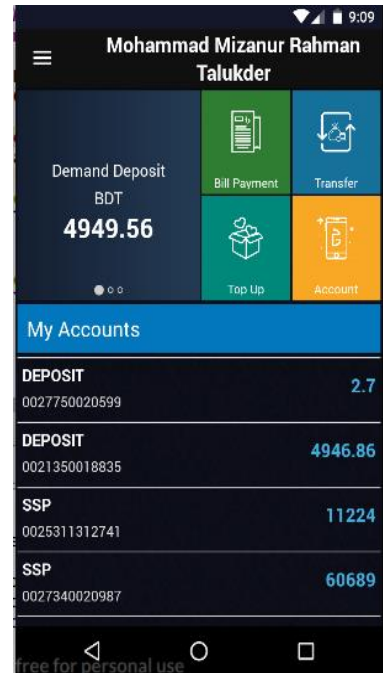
9:09

Mohammad Mizanur Rahman Talukder

Demand Deposit
BDT
4949.56

Bill Payment
Transfer
Top Up
Account

My Accounts

DEPOSIT
0027750020599
2.7

DEPOSIT
0021350018835
4946.86

SSP
0025311312741
11224

SSP
0027340020987
60689

free for personal use